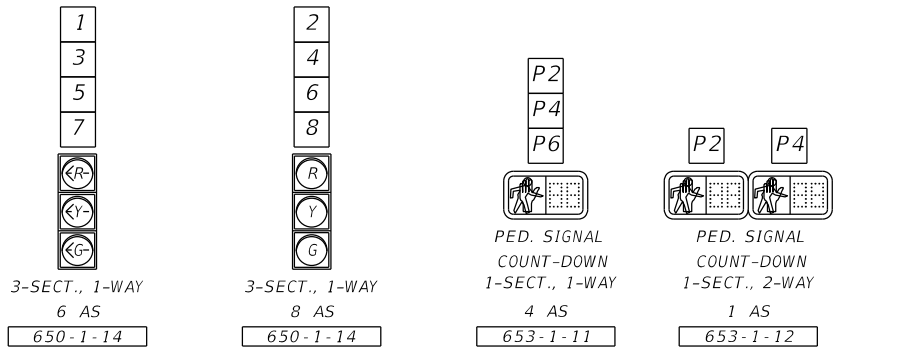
1
3
5
7

R
Y
G

3-SECT., 1-WAY
6 AS
650-1-14

2
4
6
8

R
Y
G

3-SECT., 1-WAY
8 AS
650-1-14

P2
P4
P6

PED. SIGNAL
COUNT-DOWN
1-SECT., 1-WAY
4 AS
653-1-11

P2
P4

PED. SIGNAL
COUNT-DOWN
1-SECT., 2-WAY
1 AS
653-1-12